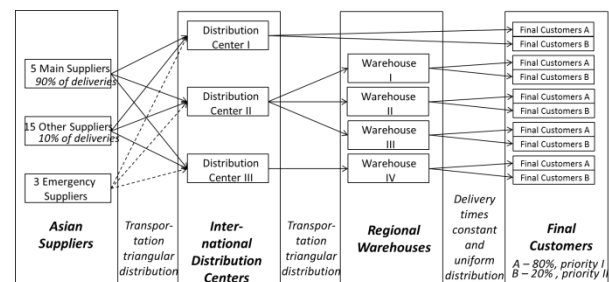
5 Main Suppliers
90% of deliveries

15 Other Suppliers
10% of deliveries

3 Emergency Suppliers

Asian Suppliers

Transportation triangular distribution

Distribution Center I

Distribution Center II

Distribution Center III

International Distribution Centers

Transportation triangular distribution

Warehouse I

Warehouse II

Warehouse III

Warehouse IV

Regional Warehouses

Delivery times constant and uniform distribution

Final Customers A
Final Customers B
Final Customers A
Final Customers B
Final Customers A
Final Customers B
Final Customers A
Final Customers B
Final Customers A
Final Customers B
Final Customers A
Final Customers B

Final Customers
A – 80%, priority I
B – 20%, priority II